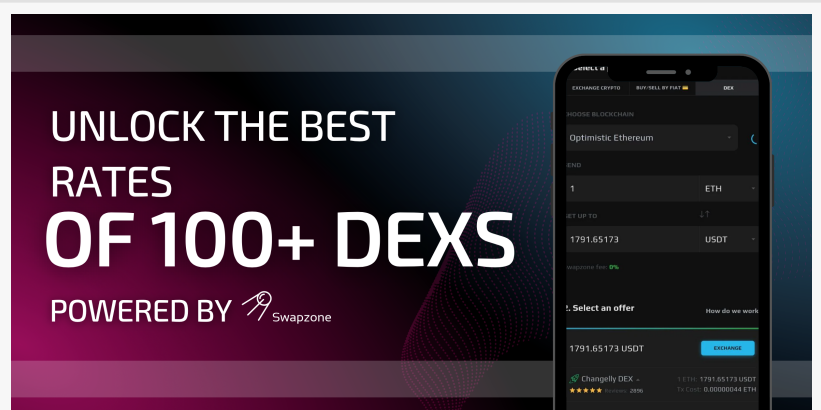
UNLOCK THE BEST RATES

OF 100+ DEXS

POWERED BY Swapzone

Select a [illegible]

EXCHANGE CRYPTO

BUY/SELL BY FIAT

DEX

CHOOSE BLOCKCHAIN

Optimistic Ethereum

SEND

1

ETH

GET UP TO

1791.65173

USDT

Swapzone fee: 0%

2. Select an offer

How do we work

1791.65173 USDT

EXCHANGE

Changelly DEX

Reviews: 2896

1 ETH: 1791.65173 USDT

Tx Cost: 0.00000044 ETH